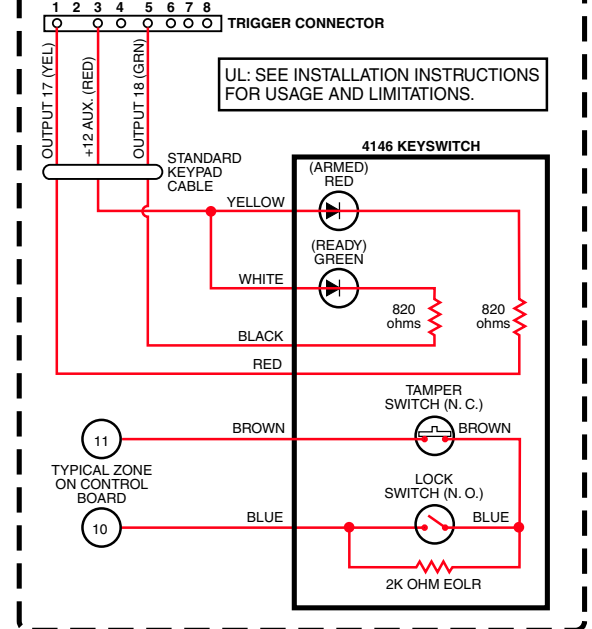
1 2 3 4 5 6 7 8
TRIGGER CONNECTOR

UL: SEE INSTALLATION INSTRUCTIONS FOR USAGE AND LIMITATIONS.

OUTPUT 17 (YEL)
+12 AUX. (RED)
OUTPUT 18 (GRN)

STANDARD KEYPAD CABLE

4146 KEYSWITCH

(ARMED) RED
YELLOW
(READY) GREEN
WHITE
820 ohms
820 ohms
BLACK
RED

TAMPER SWITCH (N. C.)
BROWN
BROWN
11
TYPICAL ZONE ON CONTROL BOARD
LOCK SWITCH (N. O.)
10
BLUE
BLUE
2K OHM EOLR